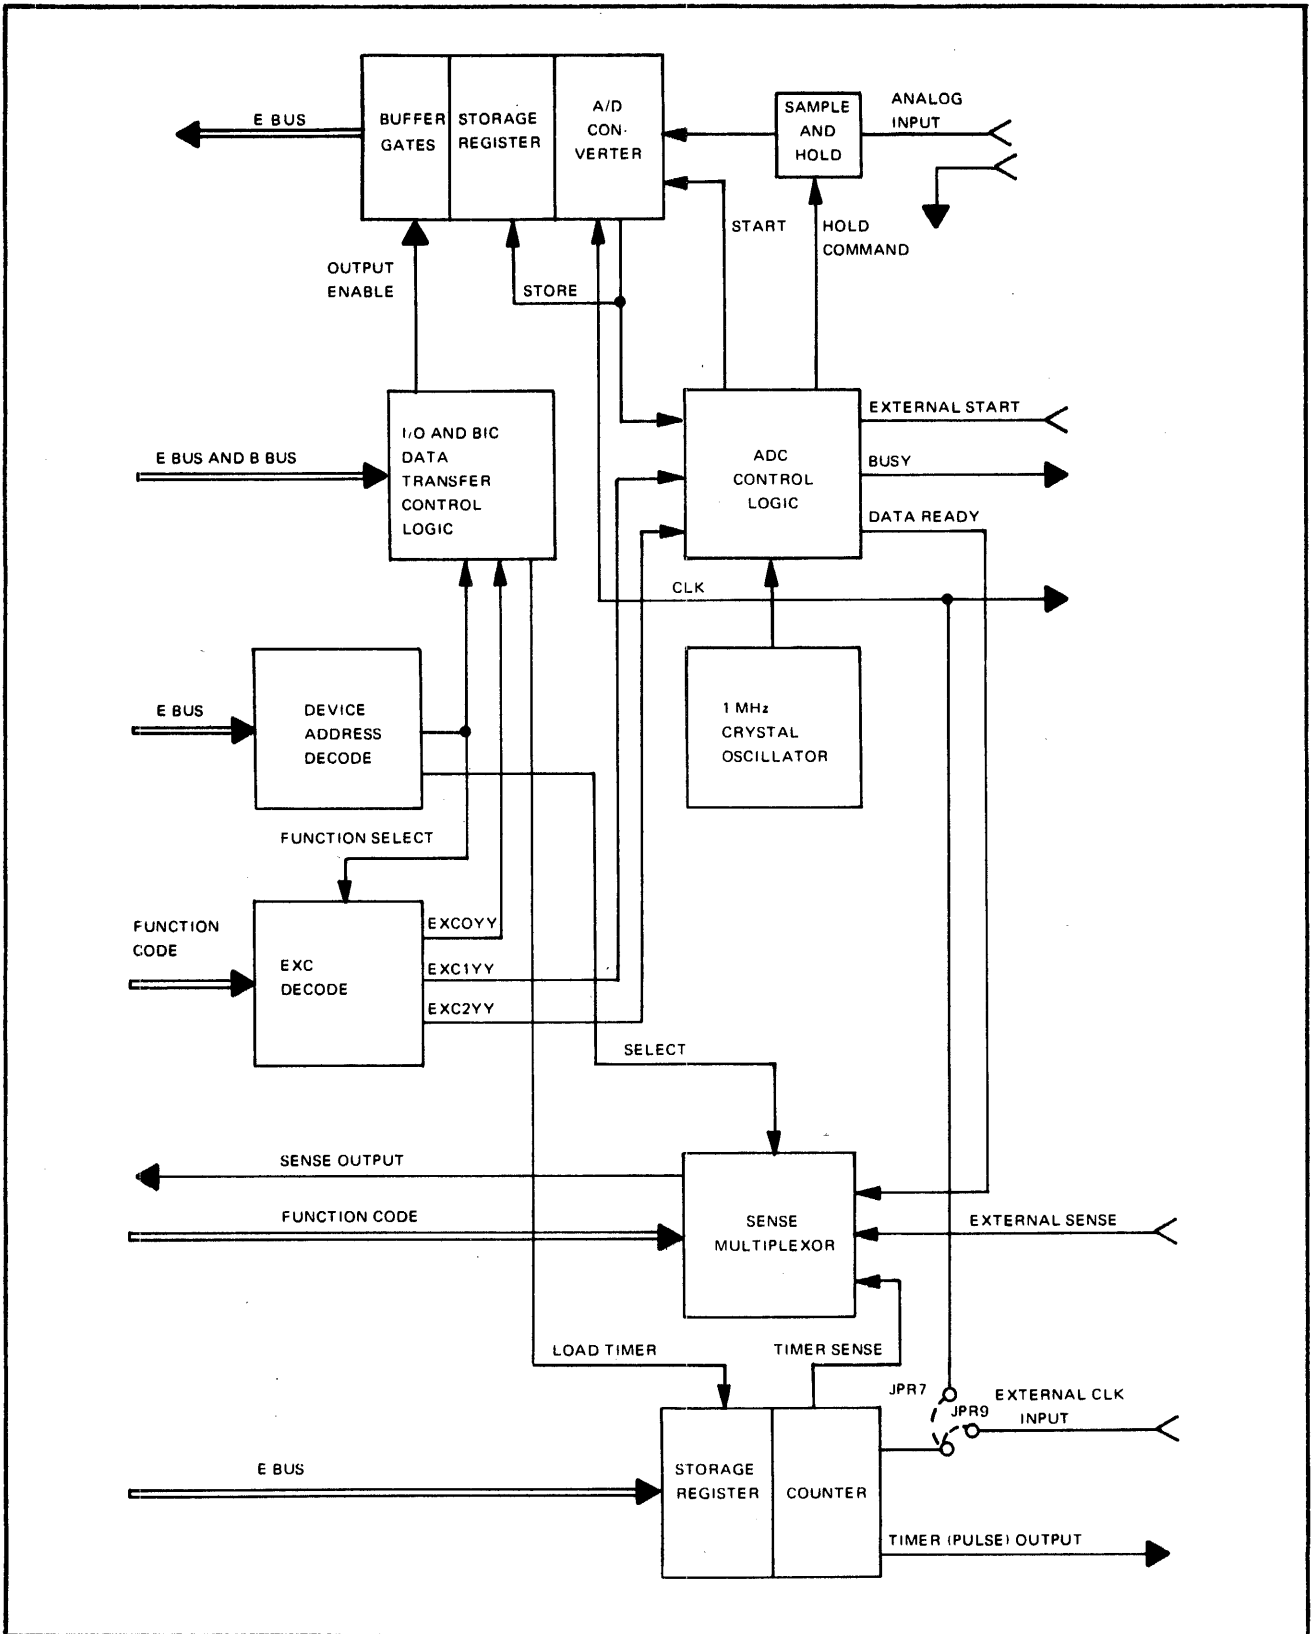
E BUS

BUFFER GATES

STORAGE REGISTER

A/D CON- VERTER

SAMPLE AND HOLD

ANALOG INPUT

START

HOLD COMMAND

OUTPUT ENABLE

STORE

E BUS AND B BUS

I/O AND BIC DATA TRANSFER CONTROL LOGIC

ADC CONTROL LOGIC

EXTERNAL START

BUSY

DATA READY

CLK

E BUS

DEVICE ADDRESS DECODE

1 MHz CRYSTAL OSCILLATOR

FUNCTION SELECT

FUNCTION CODE

EXC DECODE

EXC0YY

EXC1YY

EXC2YY

SELECT

SENSE OUTPUT

FUNCTION CODE

SENSE MULTIPLEXOR

EXTERNAL SENSE

LOAD TIMER

TIMER SENSE

JPR7

JPR9

EXTERNAL CLK INPUT

E BUS

STORAGE REGISTER

COUNTER

TIMER (PULSE) OUTPUT